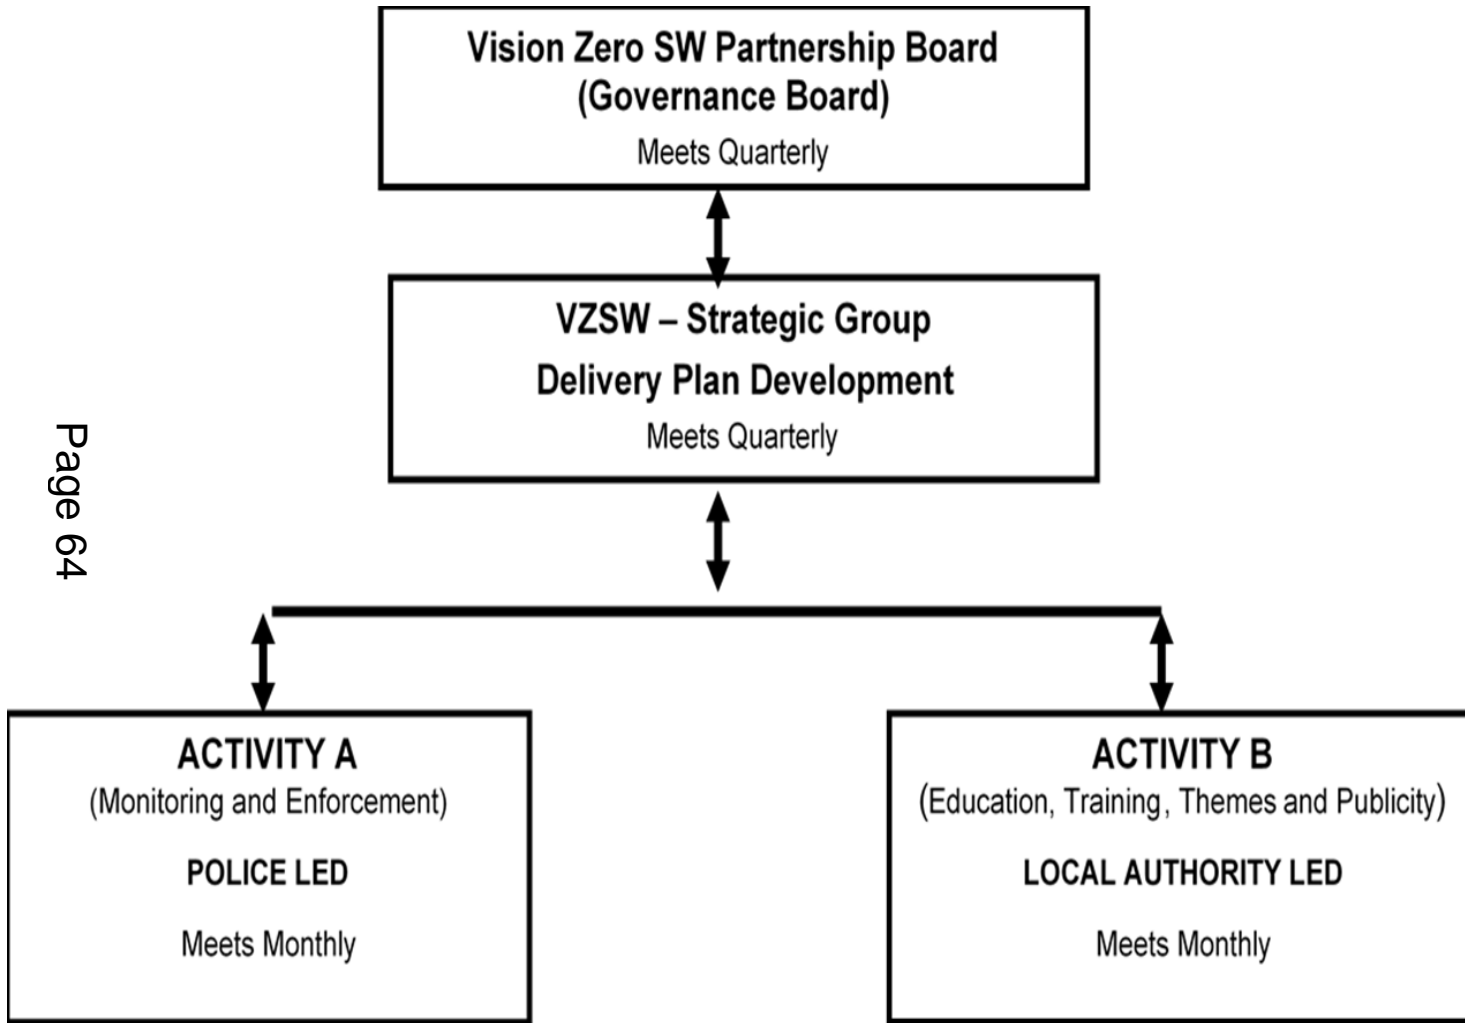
Vision Zero SW Partnership Board
(Governance Board)
Meets Quarterly

VZSW – Strategic Group
Delivery Plan Development
Meets Quarterly

Page 64

ACTIVITY A
(Monitoring and Enforcement)
POLICE LED
Meets Monthly

ACTIVITY B
(Education, Training, Themes and Publicity)
LOCAL AUTHORITY LED
Meets Monthly